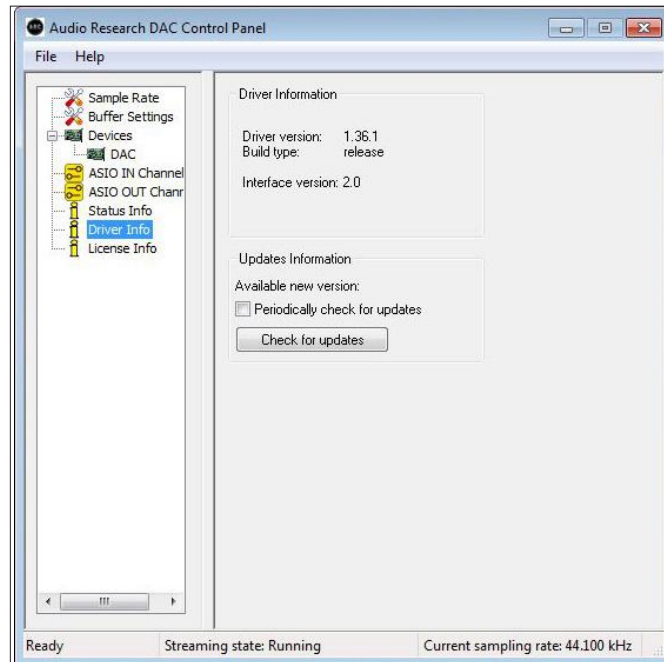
Audio Research DAC Control Panel

File Help

Sample Rate
Buffer Settings
Devices
DAC
ASIO IN Channel
ASIO OUT Chanr
Status Info
Driver Info
License Info

Driver Information

Driver version: 1.36.1
Build type: release

Interface version: 2.0

Updates Information

Available new version:

Periodically check for updates

Check for updates

Ready | Streaming state: Running | Current sampling rate: 44.100 kHz